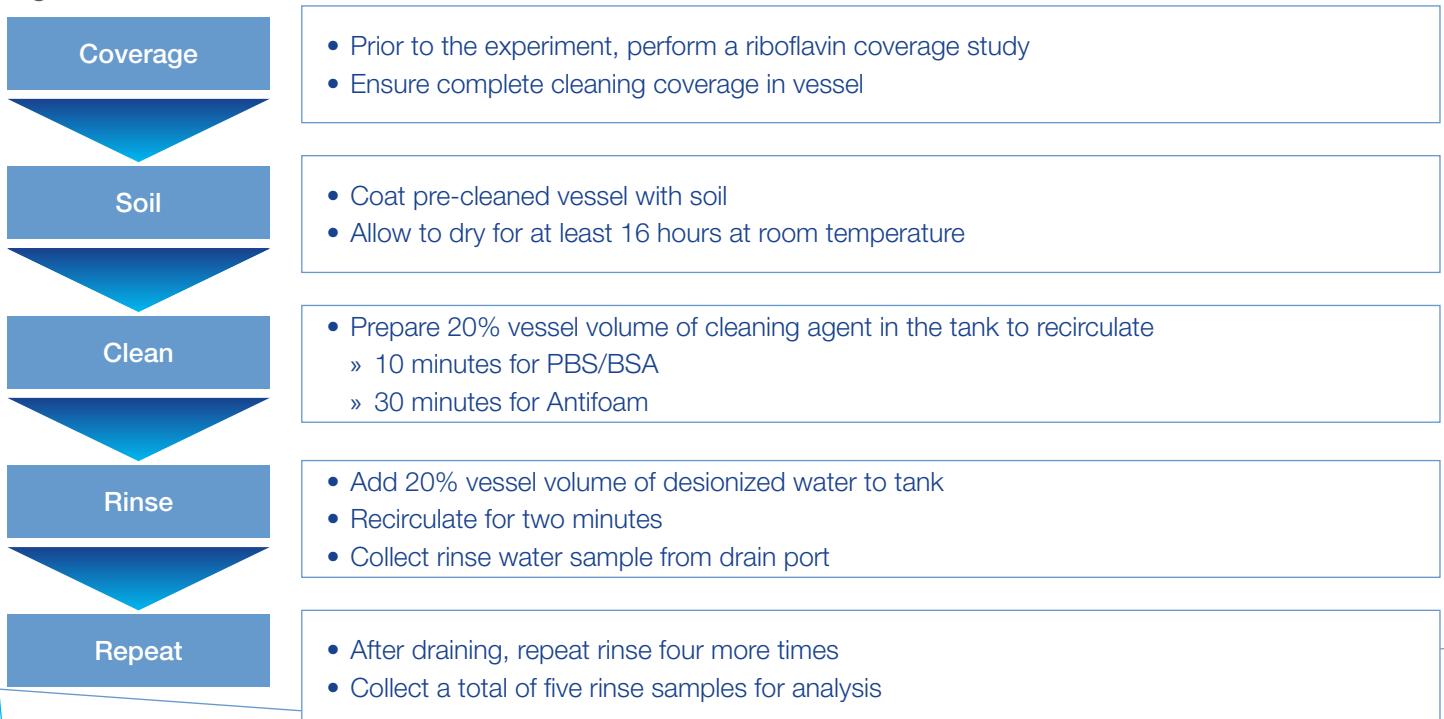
Coverage

• Prior to the experiment, perform a riboflavin coverage study
• Ensure complete cleaning coverage in vessel

Soil

• Coat pre-cleaned vessel with soil
• Allow to dry for at least 16 hours at room temperature

Clean

• Prepare 20% vessel volume of cleaning agent in the tank to recirculate
» 10 minutes for PBS/BSA
» 30 minutes for Antifoam

Rinse

• Add 20% vessel volume of desionized water to tank
• Recirculate for two minutes
• Collect rinse water sample from drain port

Repeat

• After draining, repeat rinse four more times
• Collect a total of five rinse samples for analysis